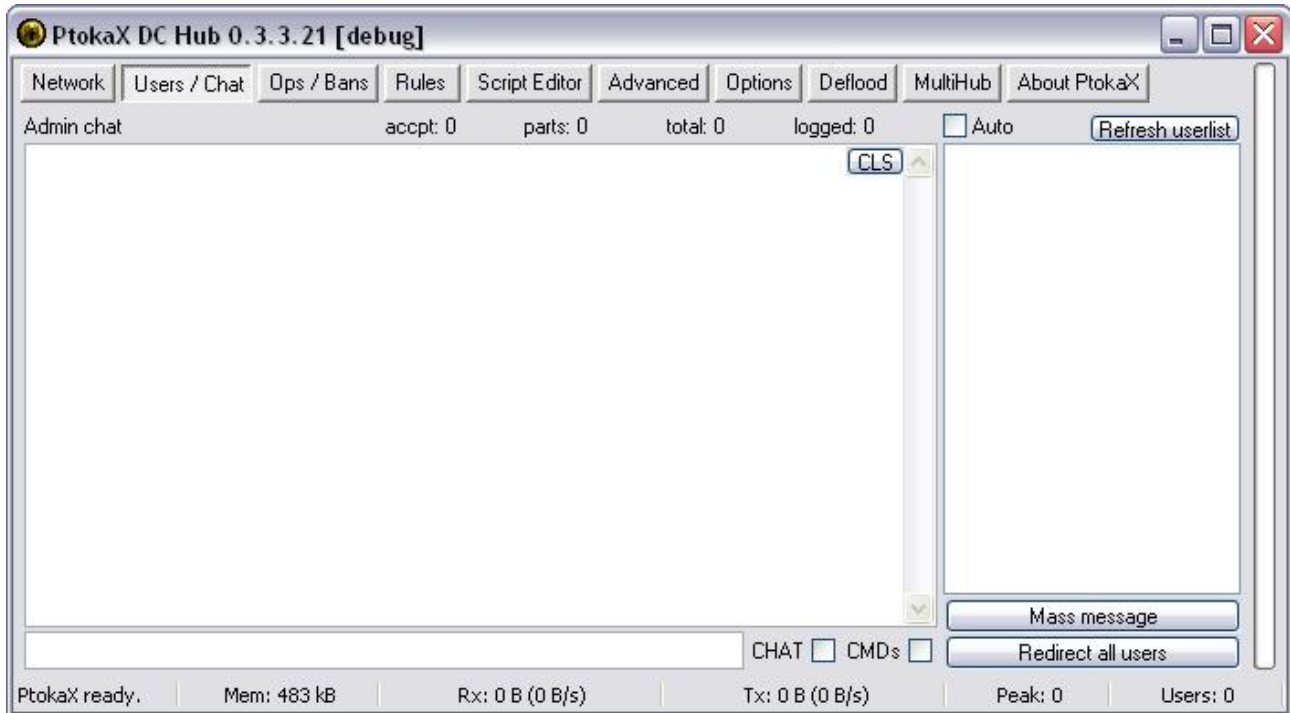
PtokaX DC Hub 0.3.3.21 [debug]

Network | Users / Chat | Ops / Bans | Rules | Script Editor | Advanced | Options | Deflood | MultiHub | About PtokaX

Admin chat accpt: 0 parts: 0 total: 0 logged: 0

Auto

Refresh userlist

CLS

Mass message

CHAT CMDs

Redirect all users

PtokaX ready. Mem: 483 kB Rx: 0 B (0 B/s) Tx: 0 B (0 B/s) Peak: 0 Users: 0